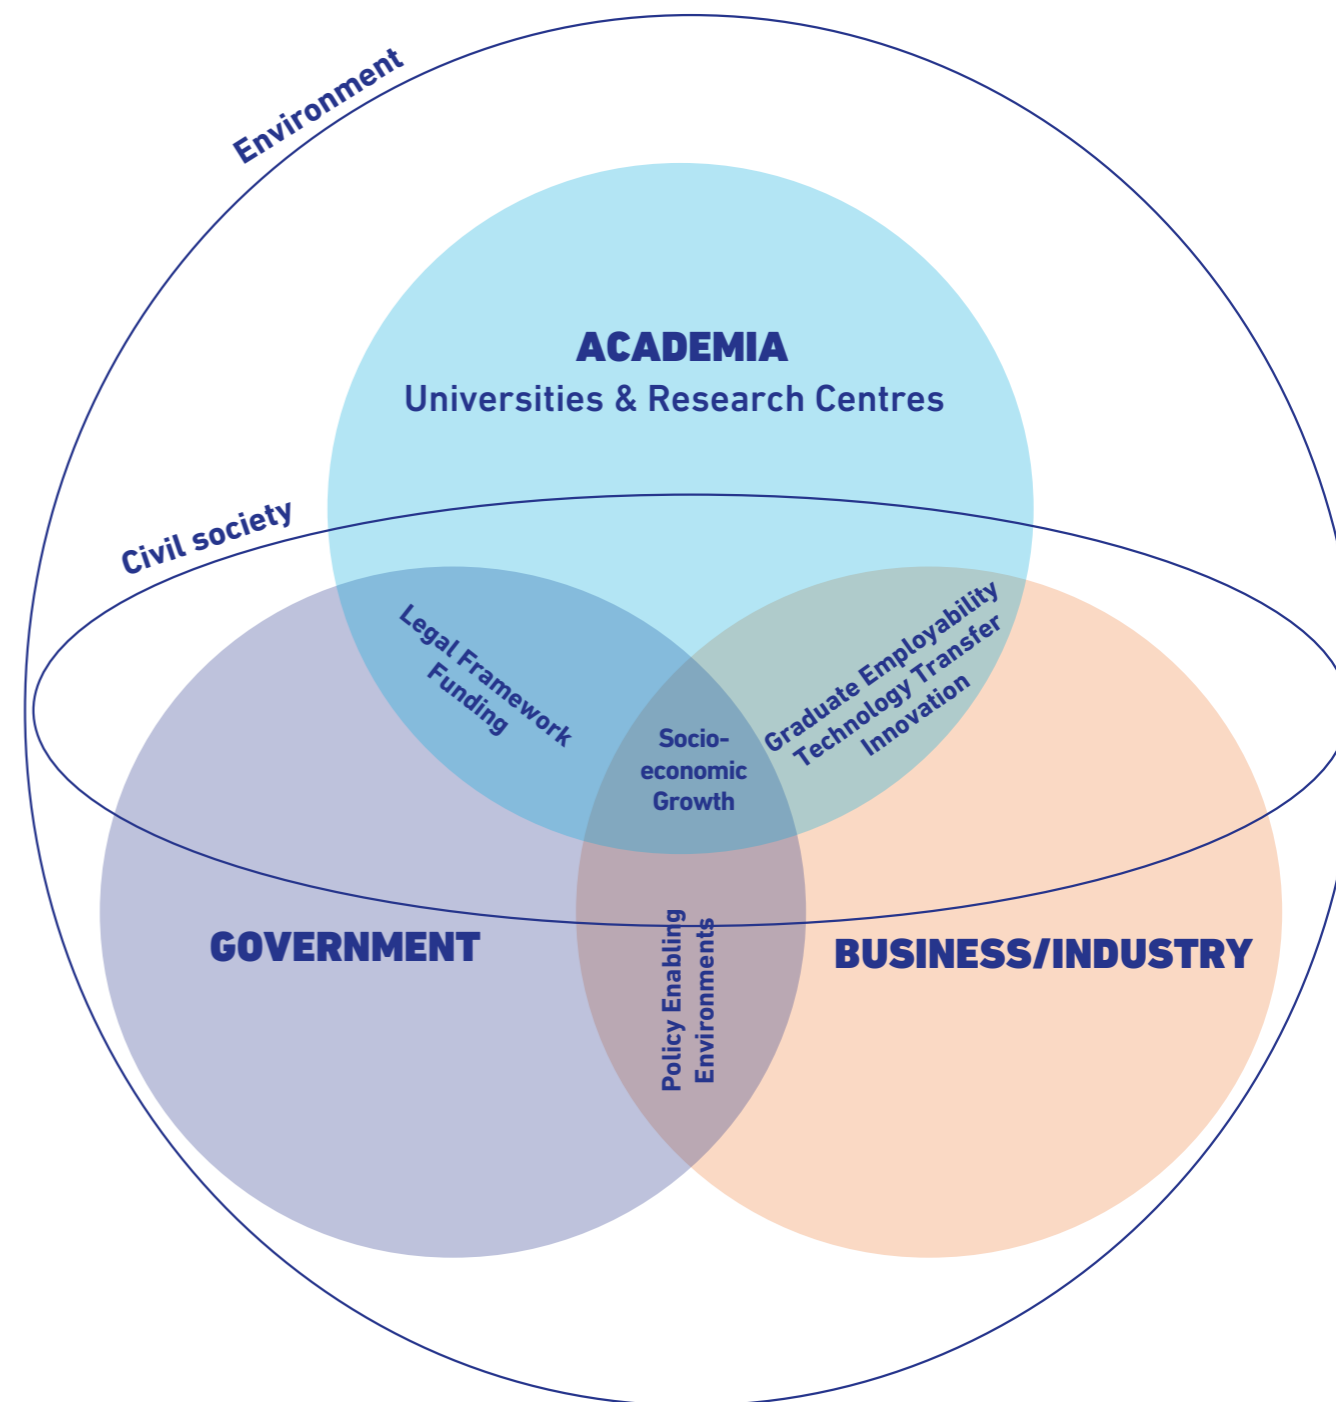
Environment

ACADEMIA
Universities & Research Centres

Civil society

Legal Framework
Funding

Socio-
economic
Growth

Graduate Employability
Technology Transfer
Innovation

GOVERNMENT

Policy Enabling
Environments

BUSINESS/INDUSTRY